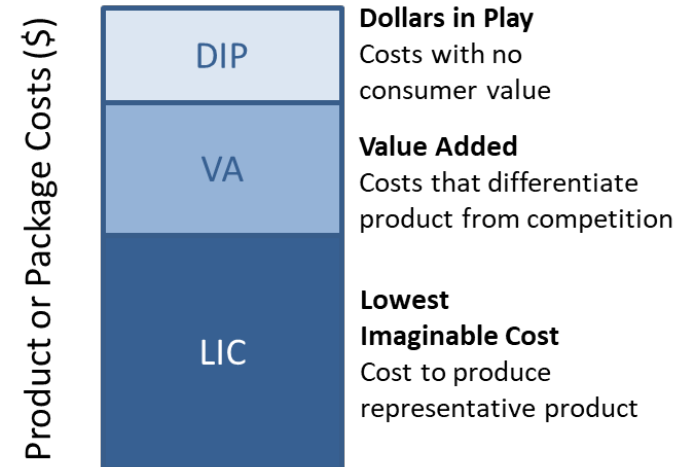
Product or Package Costs ($)

DIP

VA

LIC

**Dollars in Play**
Costs with no consumer value

**Value Added**
Costs that differentiate product from competition

**Lowest Imaginable Cost**
Cost to produce representative product